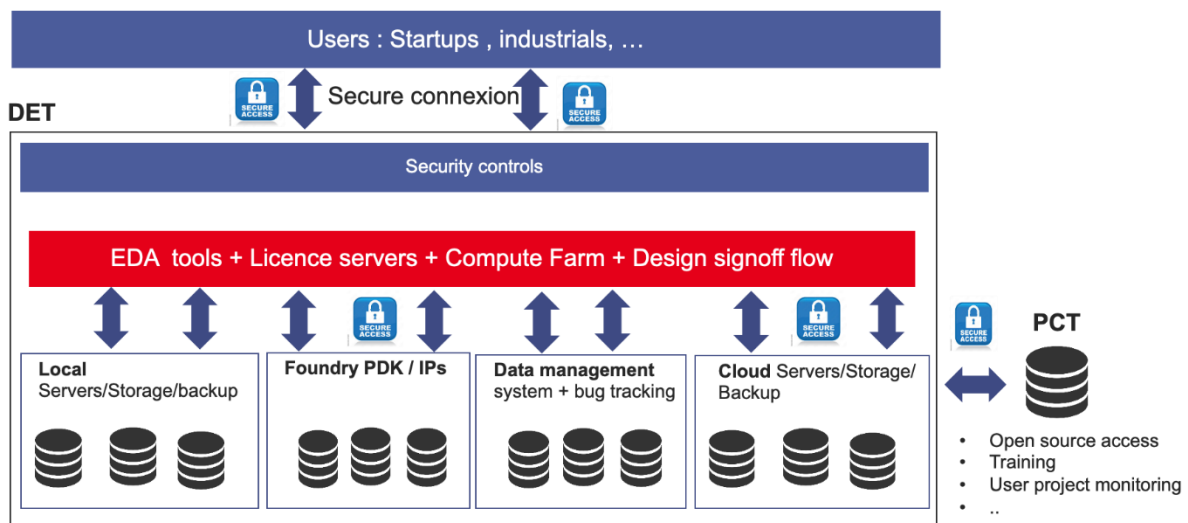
Users : Startups , industrials, …

SECURE ACCESS

Secure connexion

SECURE ACCESS

DET

Security controls

EDA tools + Licence servers + Compute Farm + Design signoff flow

SECURE ACCESS

SECURE ACCESS

SECURE ACCESS

PCT

Local
Servers/Storage/backup

Foundry PDK / IPs

Data management system + bug tracking

Cloud Servers/Storage/ Backup

- Open source access
- Training
- User project monitoring
- ..